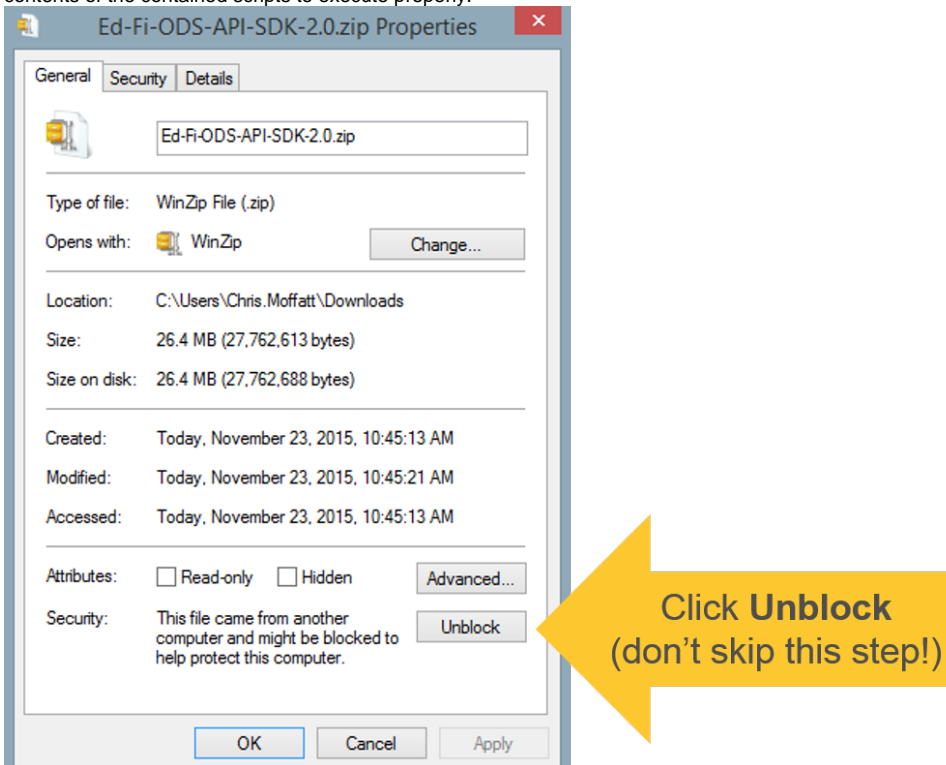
contents of the contained scripts to execute properly.

Ed-Fi-ODS-API-SDK-2.0.zip Properties

General | Security | Details

Ed-Fi-ODS-API-SDK-2.0.zip

Type of file: WinZip File (.zip)

Opens with: WinZip

Change...

Location: C:\Users\Chris.Moffatt\Downloads

Size: 26.4 MB (27,762,613 bytes)

Size on disk: 26.4 MB (27,762,688 bytes)

Created: Today, November 23, 2015, 10:45:13 AM

Modified: Today, November 23, 2015, 10:45:21 AM

Accessed: Today, November 23, 2015, 10:45:13 AM

Attributes: Read-only Hidden

Advanced...

Security: This file came from another computer and might be blocked to help protect this computer.

Unblock

OK Cancel Apply

Click **Unblock** (don’t skip this step!)